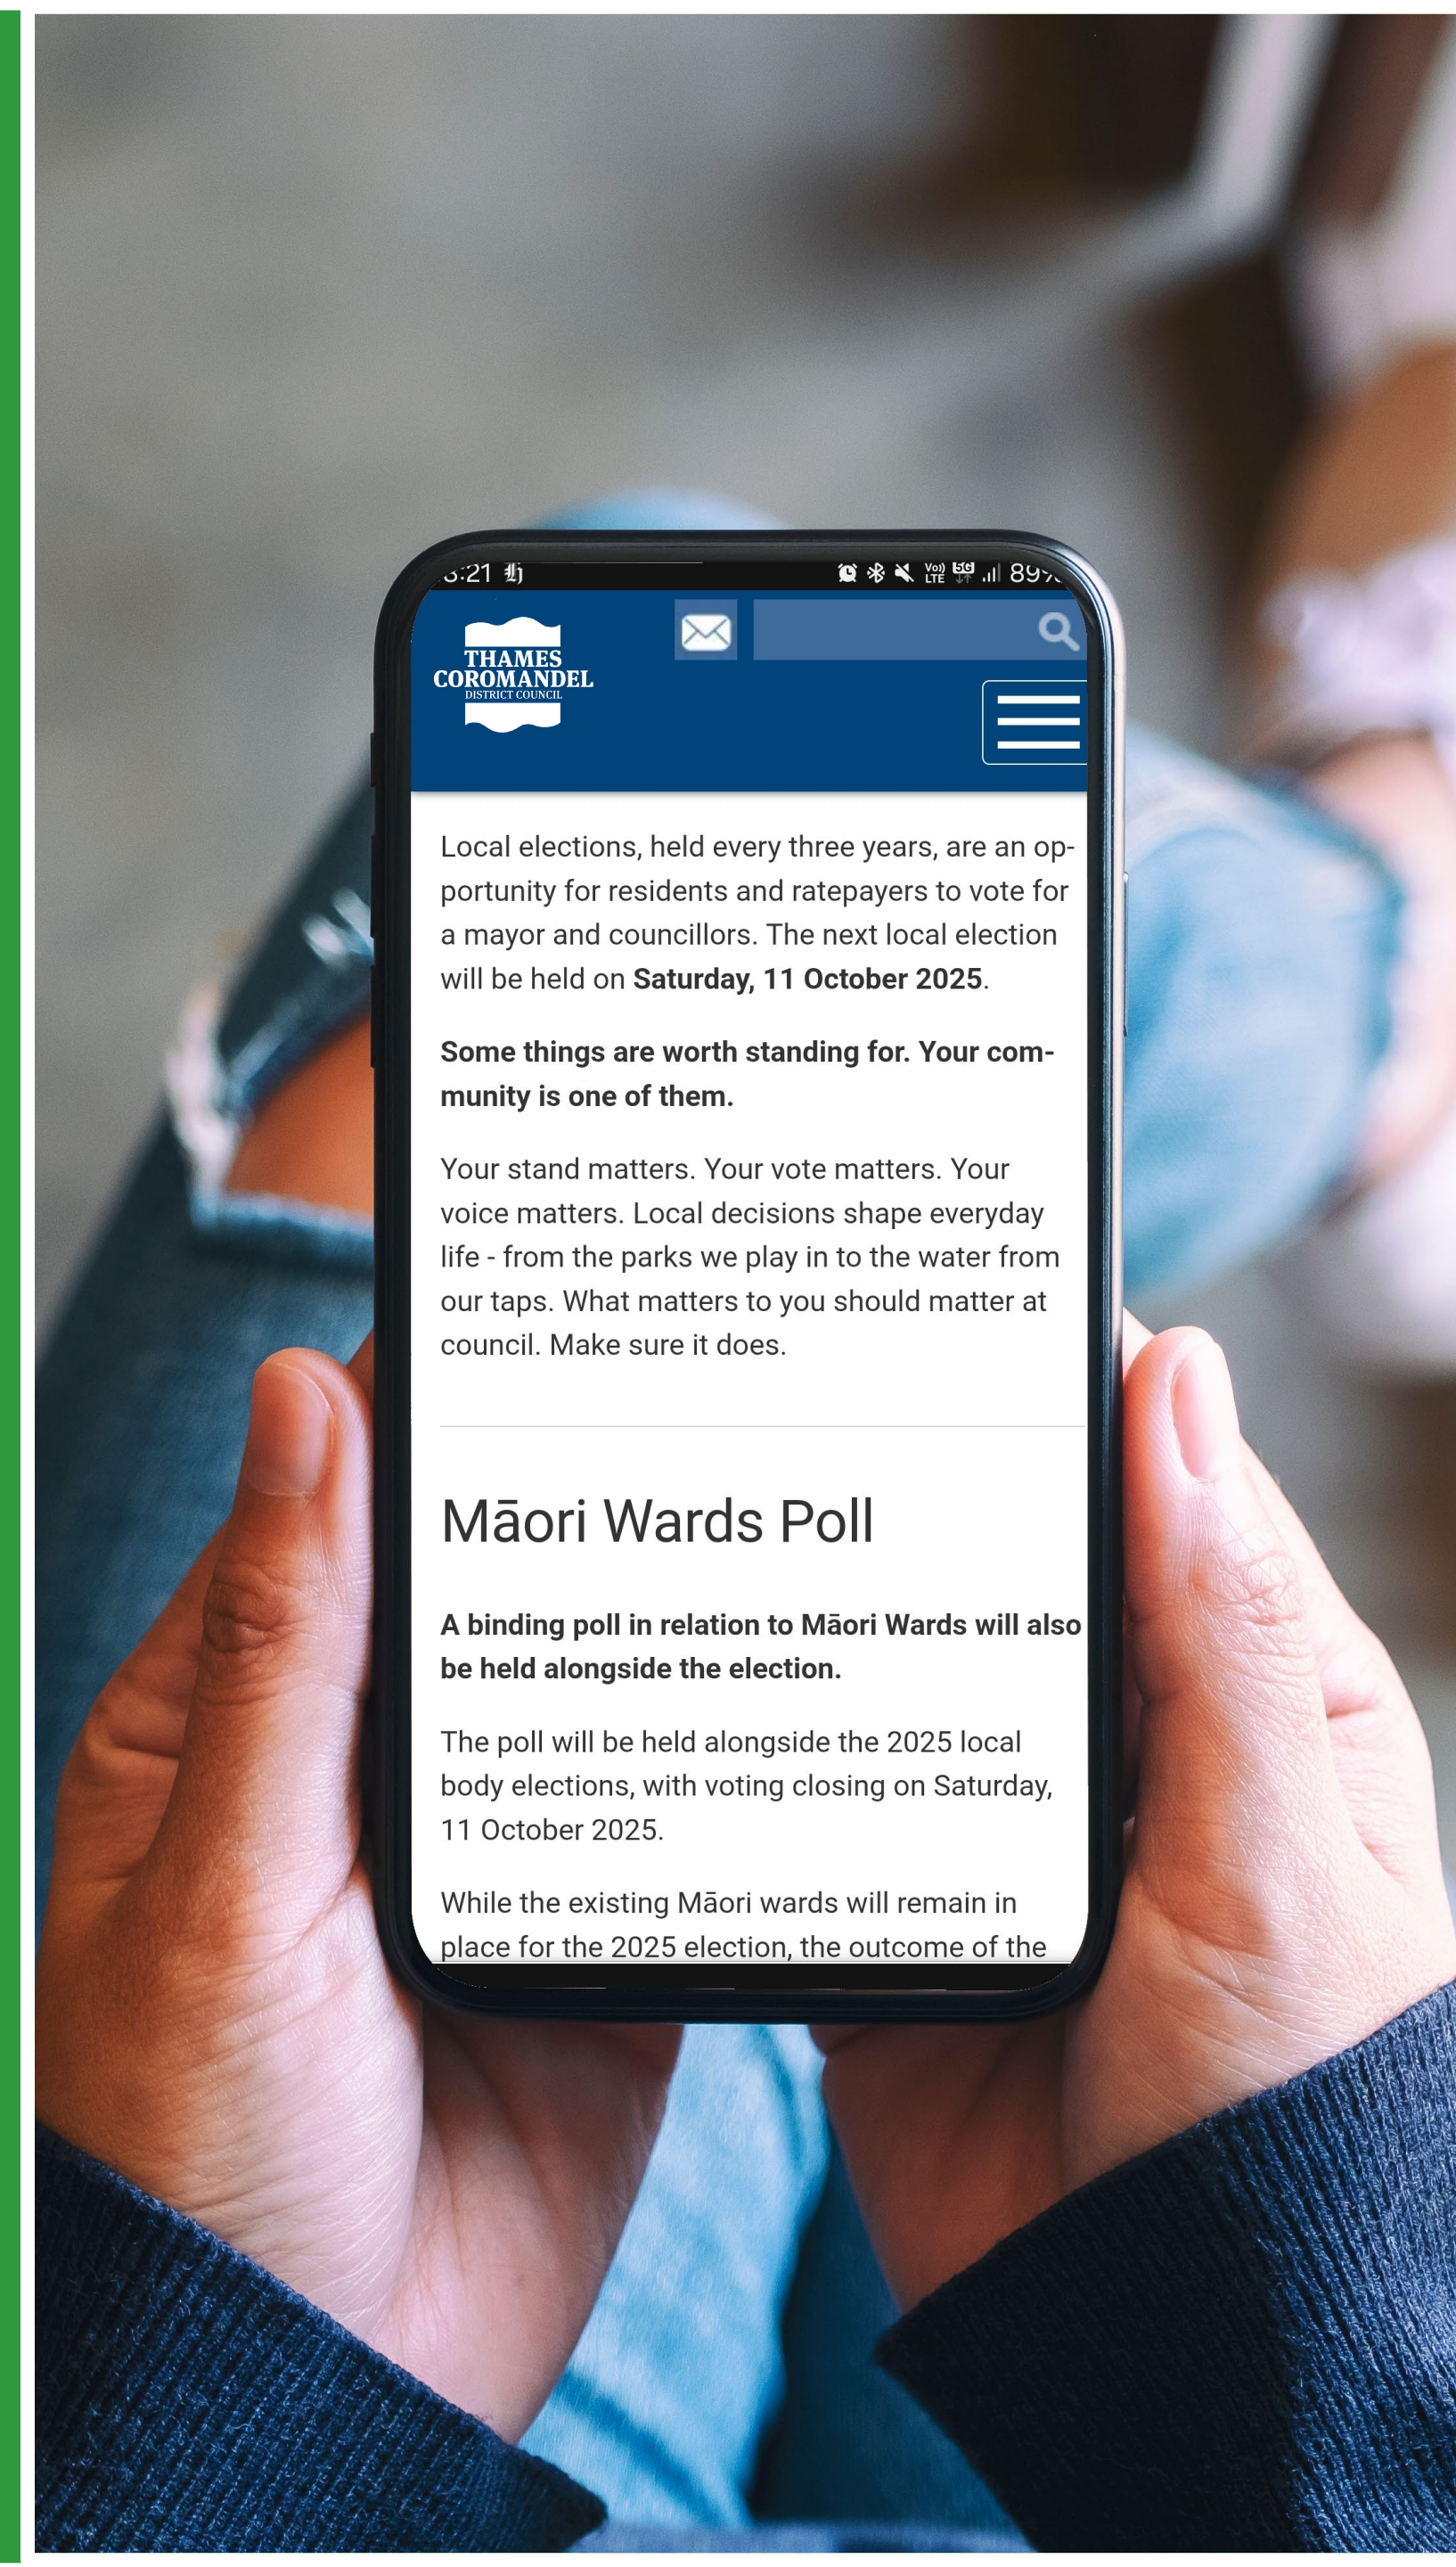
3:21 89%

THAMES COROMANDEL DISTRICT COUNCIL

Local elections, held every three years, are an opportunity for residents and ratepayers to vote for a mayor and councillors. The next local election will be held on **Saturday, 11 October 2025**.

**Some things are worth standing for. Your community is one of them.**

Your stand matters. Your vote matters. Your voice matters. Local decisions shape everyday life - from the parks we play in to the water from our taps. What matters to you should matter at council. Make sure it does.

Māori Wards Poll

**A binding poll in relation to Māori Wards will also be held alongside the election.**

The poll will be held alongside the 2025 local body elections, with voting closing on Saturday, 11 October 2025.

While the existing Māori wards will remain in place for the 2025 election, the outcome of the